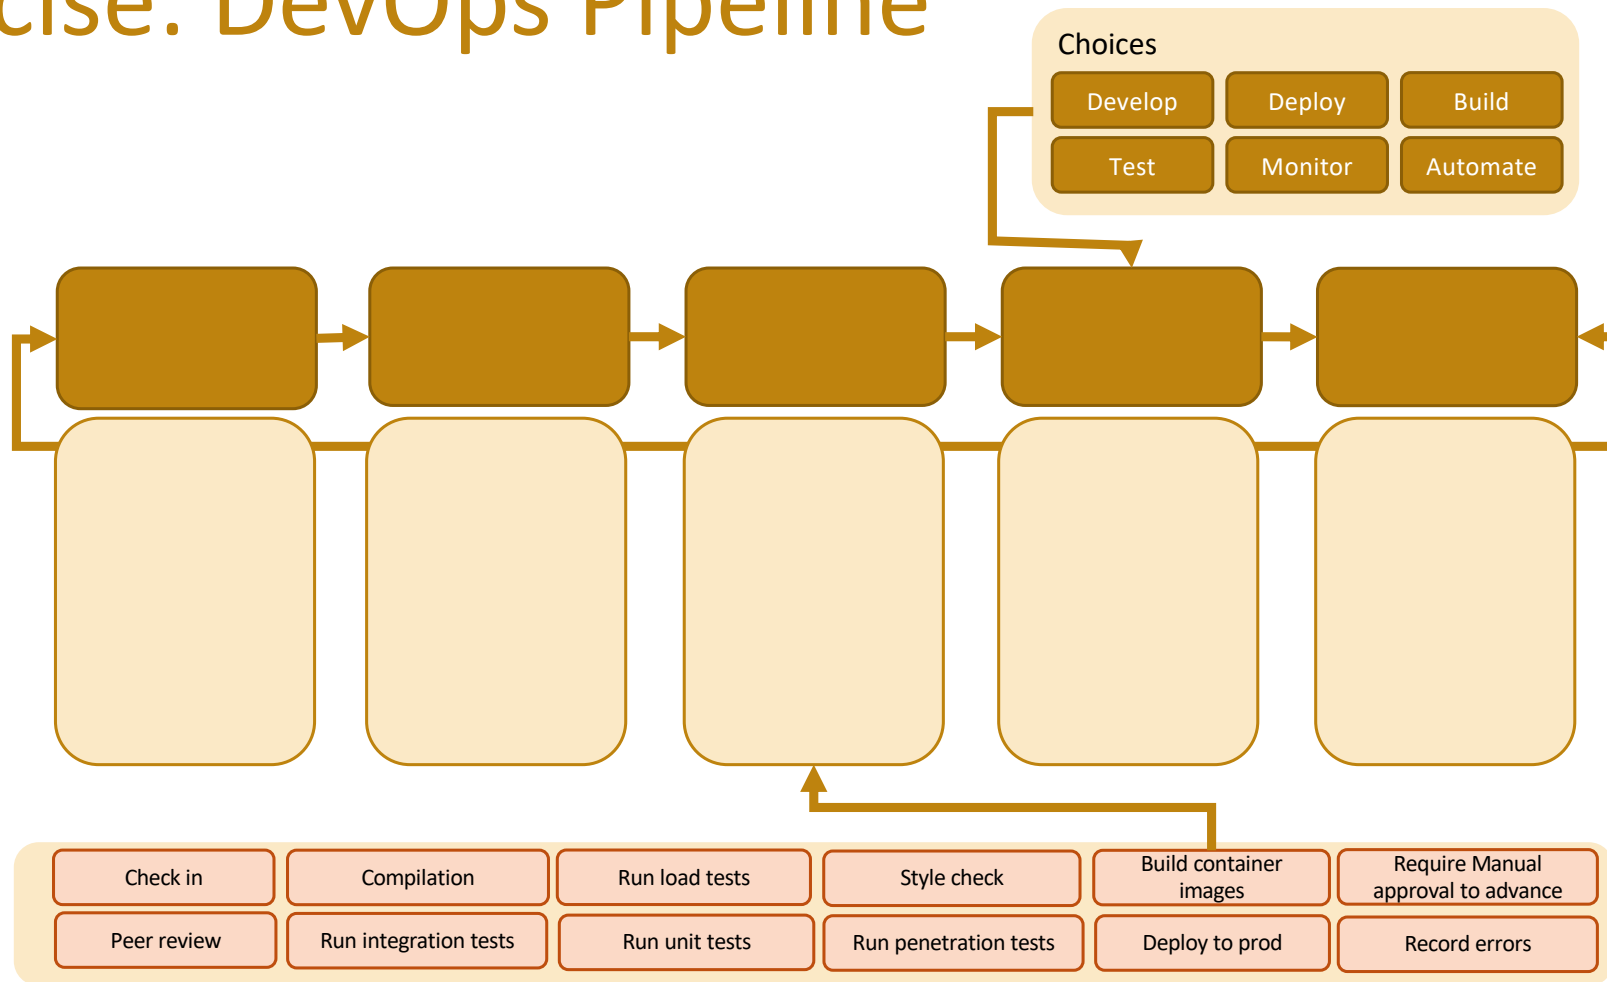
cise: DevOps Pipeline

Choices

Develop
Deploy
Build
Test
Monitor
Automate

Check in
Compilation
Run load tests
Style check
Build container images
Require Manual approval to advance
Peer review
Run integration tests
Run unit tests
Run penetration tests
Deploy to prod
Record errors